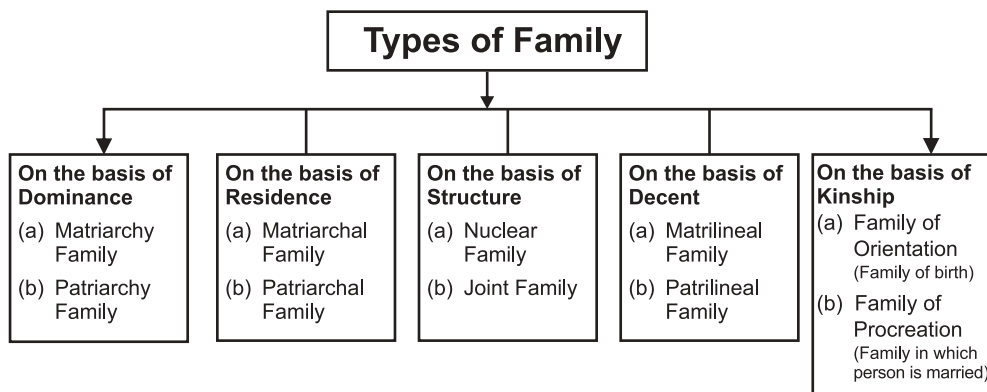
Types of Family

On the basis of Dominance
(a) Matriarchy Family
(b) Patriarchy Family

On the basis of Residence
(a) Matriarchal Family
(b) Patriarchal Family

On the basis of Structure
(a) Nuclear Family
(b) Joint Family

On the basis of Decent
(a) Matrilineal Family
(b) Patrilineal Family

On the basis of Kinship
(a) Family of Orientation (Family of birth)
(b) Family of Procreation (Family in which person is married)